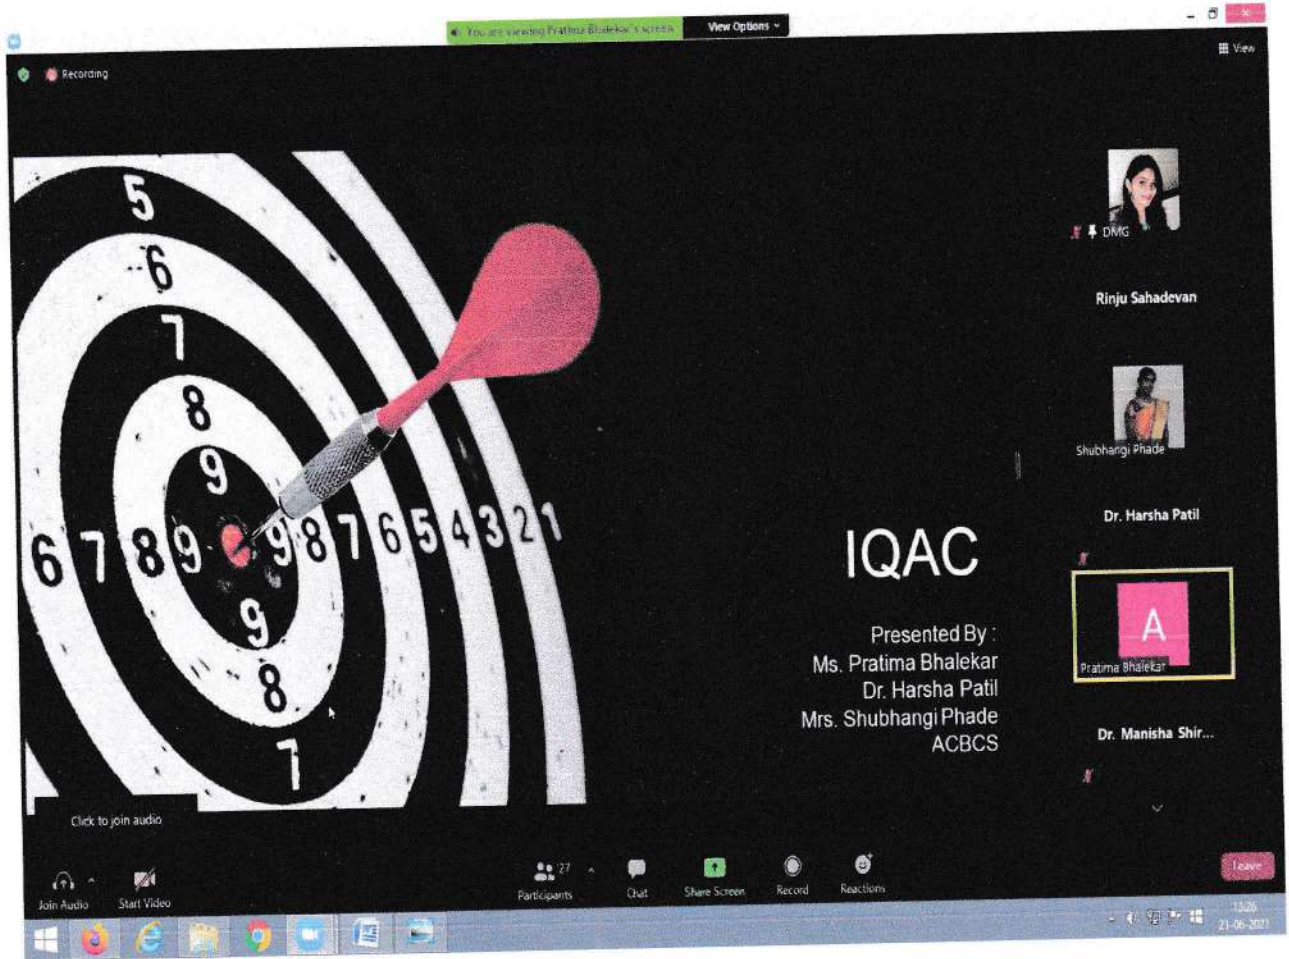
You are viewing Pratima Bhalekar's screen View Options

View

Recording

5
6
7
8
9
6 7 8 9 9 8 7 6 5 4 3 2 1
9
8
7

IQAC

Presented By :
Ms. Pratima Bhalekar
Dr. Harsha Patil
Mrs. Shubhangi Phade
ACBCS

DMG

Rinju Sahadevan

Shubhangi Phade

Dr. Harsha Patil

A
Pratima Bhalekar

Dr. Manisha Shir...

Click to join audio

Join Audio
Start Video
27
Participants
Chat
Share Screen
Record
Reactions
Leave

13:26
21-06-2021